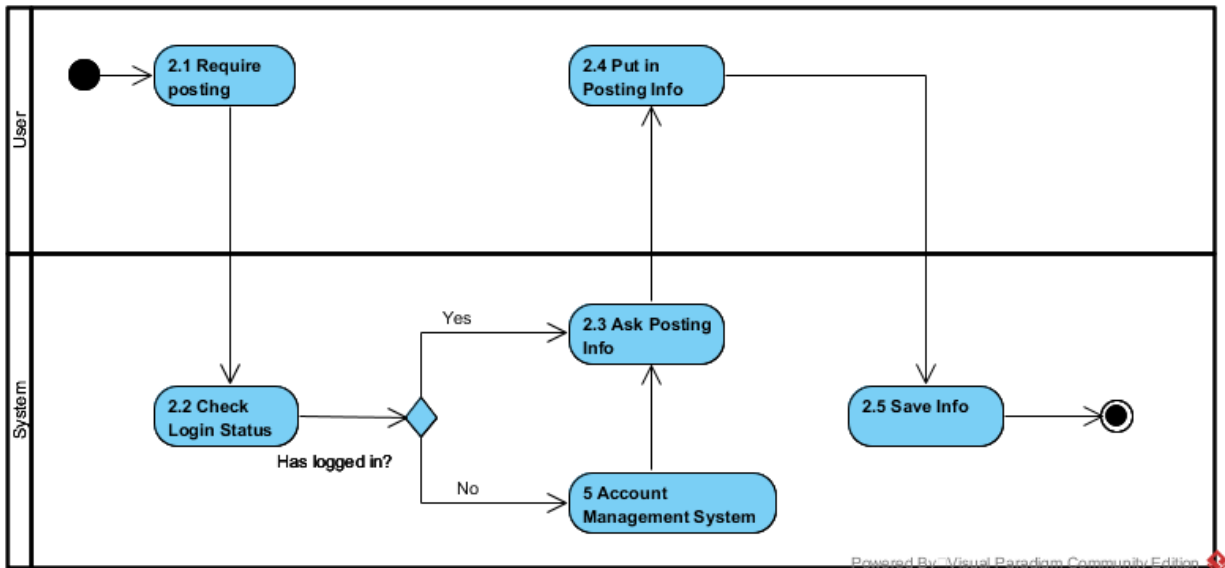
User

2.1 Require posting

2.4 Put in Posting Info

System

2.2 Check Login Status

Has logged in?

Yes

No

2.3 Ask Posting Info

5 Account Management System

2.5 Save Info

Powered By Visual Paradigm Community Edition